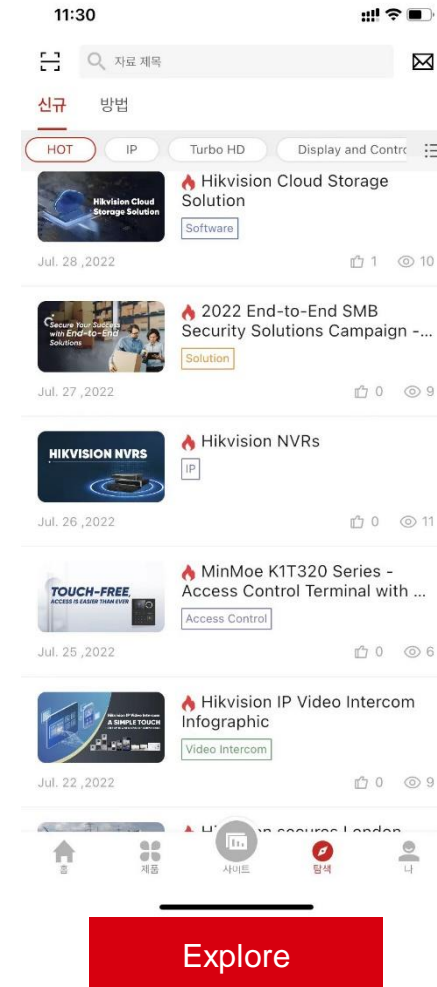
11:30

자료 제목

신규 방법

HOT IP Turbo HD Display and Contro

Hikvision Cloud Storage Solution

Hikvision Cloud Storage Solution
Software
Jul. 28 ,2022 1 10

Secure Your Success with End-to-End Solutions

2022 End-to-End SMB Security Solutions Campaign -...
Solution
Jul. 27 ,2022 0 9

HIKVISION NVRS

Hikvision NVRs
IP
Jul. 26 ,2022 0 11

TOUCH-FREE, ACCESS IS EASIER THAN EVER

MinMoe K1T320 Series - Access Control Terminal with ...
Access Control
Jul. 25 ,2022 0 6

A SIMPLE TOUCH

Hikvision IP Video Intercom Infographic
Video Intercom
Jul. 22 ,2022 0 9

Hi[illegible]n secures London

홈 제품 사이트 탐색 나

Explore